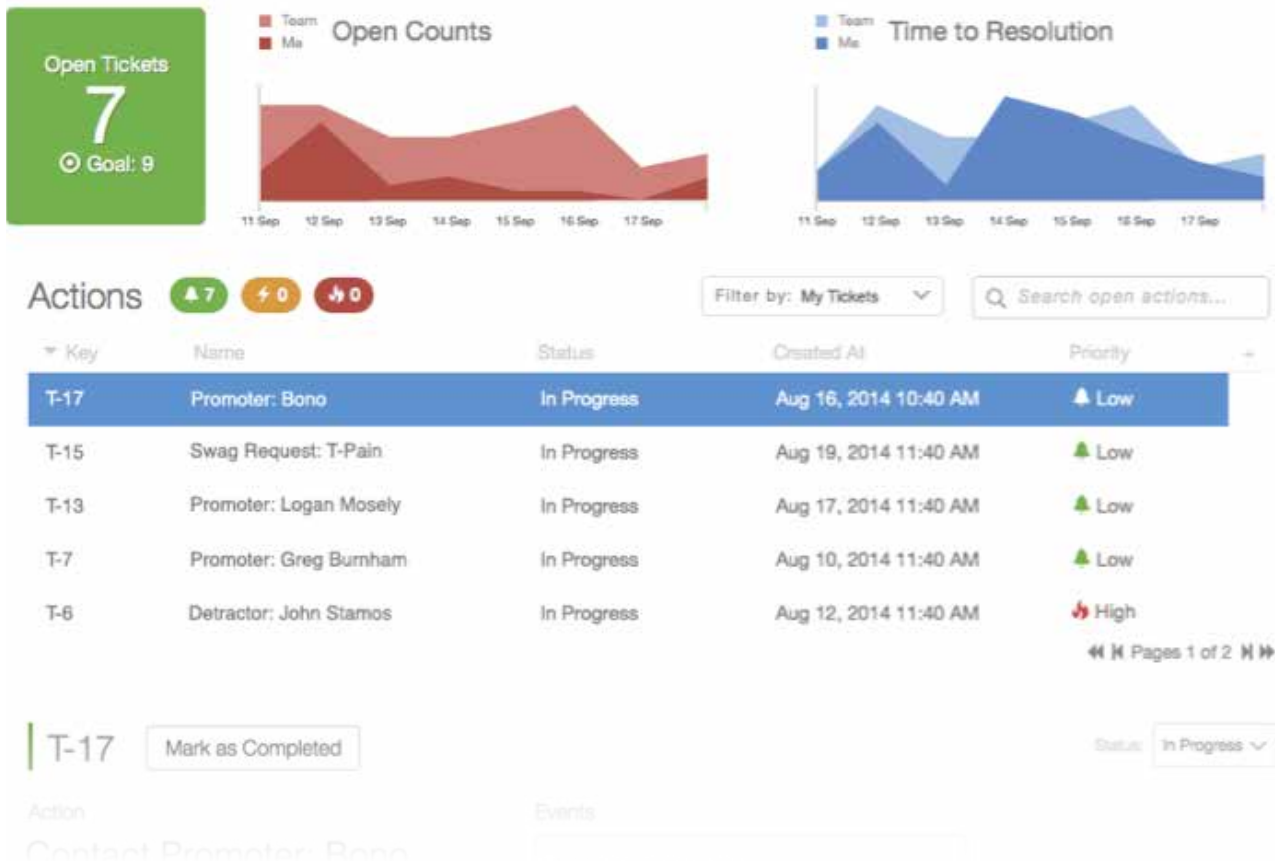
Open Tickets
7
Goal: 9

Team
Me
Open Counts

11 Sep 12 Sep 13 Sep 14 Sep 15 Sep 16 Sep 17 Sep

Team
Me
Time to Resolution

11 Sep 12 Sep 13 Sep 14 Sep 15 Sep 16 Sep 17 Sep

Actions 7 0 0

Filter by: My Tickets

Search open actions...

| Key | Name | Status | Created At | Priority |
|---|---|---|---|---|
| T-17 | Promoter: Bono | In Progress | Aug 16, 2014 10:40 AM | Low |
| T-15 | Swag Request: T-Pain | In Progress | Aug 19, 2014 11:40 AM | Low |
| T-13 | Promoter: Logan Mosely | In Progress | Aug 17, 2014 11:40 AM | Low |
| T-7 | Promoter: Greg Burnham | In Progress | Aug 10, 2014 11:40 AM | Low |
| T-6 | Detractor: John Stamos | In Progress | Aug 12, 2014 11:40 AM | High |

Pages 1 of 2

T-17 Mark as Completed

Status: In Progress

Action

Events

Contact Promoter: Bono